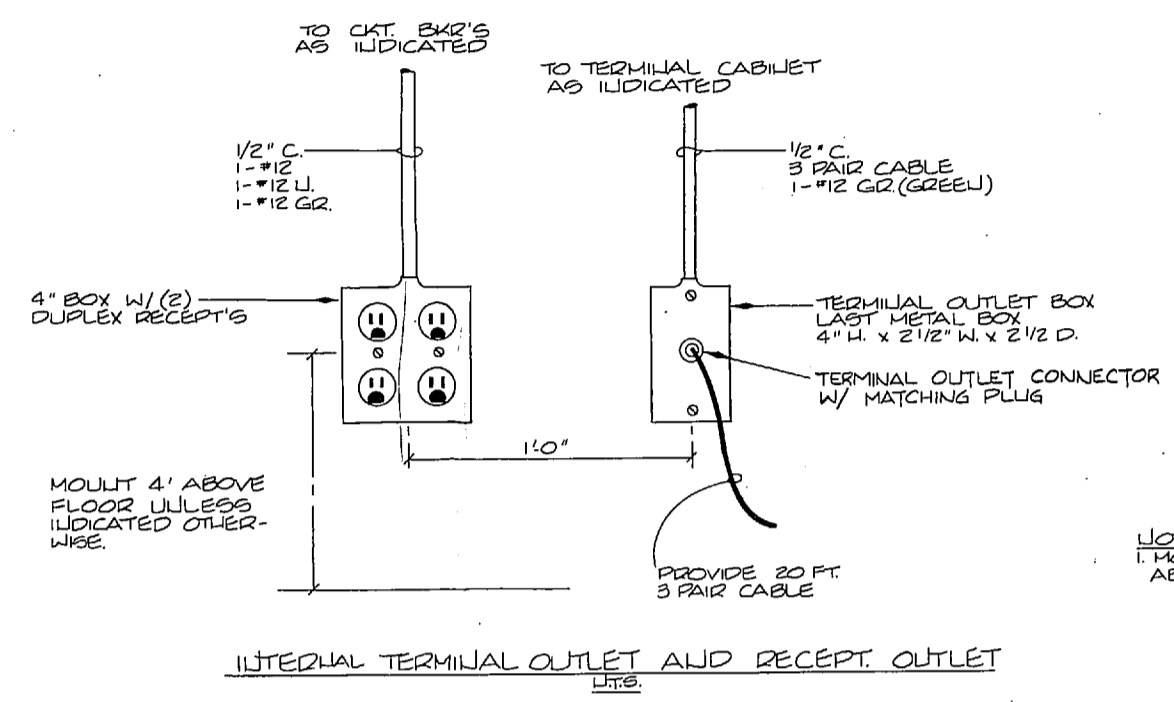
TO CKT. BKR'S AS INDICATED

TO TERMINAL CABINET AS INDICATED

1/2" C.
1-#12
1-#12 N.
1-#12 GR.

1/2" C.
3 PAIR CABLE
1-#12 GR.(GREEN)

4" BOX W/(2) DUPLEX RECEPT'S

TERMINAL OUTLET BOX LAST METAL BOX 4" H. x 2 1/2" W. x 2 1/2 D.

TERMINAL OUTLET CONNECTOR W/ MATCHING PLUG

1'-0"

MOUNT 4' ABOVE FLOOR UNLESS INDICATED OTHERWISE.

PROVIDE 20 FT. 3 PAIR CABLE

NO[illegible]
1. MO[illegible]
AB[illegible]

INTERNAL TERMINAL OUTLET AND RECEPT. OUTLET
N.T.S.